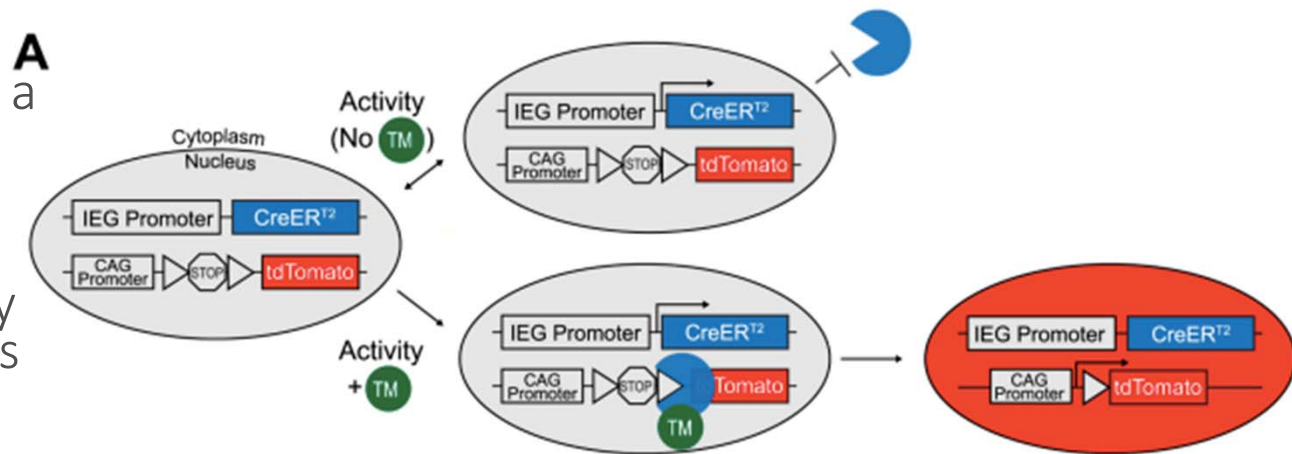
A

a

y
s

Cytoplasm
Nucleus

IEG Promoter
CreER$^{T2}$
CAG Promoter
STOP
tdTomato

Activity (No TM)

IEG Promoter
CreER$^{T2}$
CAG Promoter
STOP
tdTomato

Activity + TM

IEG Promoter
CreER$^{T2}$
CAG Promoter
STOP
Tomato
TM

IEG Promoter
CreER$^{T2}$
CAG Promoter
tdTomato